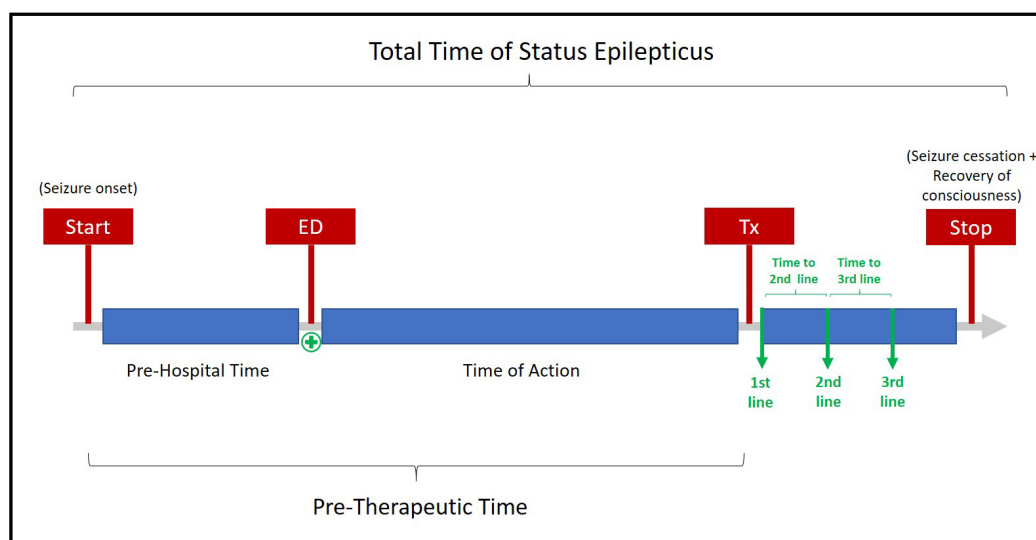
Total Time of Status Epilepticus

(Seizure onset)

Start

ED

Tx

(Seizure cessation + Recovery of consciousness)

Stop

Time to 2nd line

Time to 3rd line

Pre-Hospital Time

Time of Action

1st line

2nd line

3rd line

Pre-Therapeutic Time